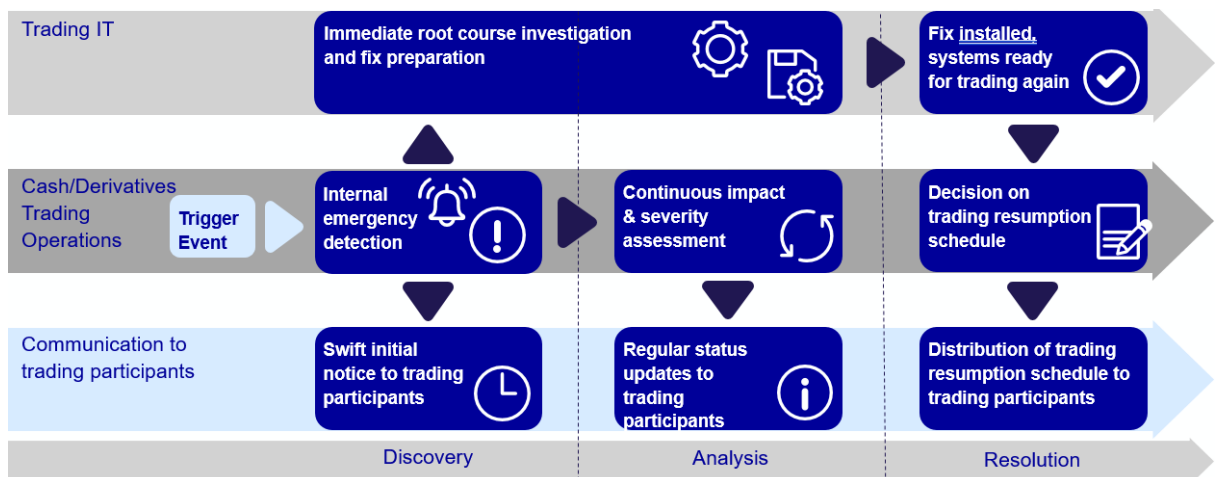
Trading IT

Immediate root course investigation and fix preparation

Fix installed, systems ready for trading again

Cash/Derivatives Trading Operations

Trigger Event

Internal emergency detection

Continuous impact & severity assessment

Decision on trading resumption schedule

Communication to trading participants

Swift initial notice to trading participants

Regular status updates to trading participants

Distribution of trading resumption schedule to trading participants

Discovery

Analysis

Resolution